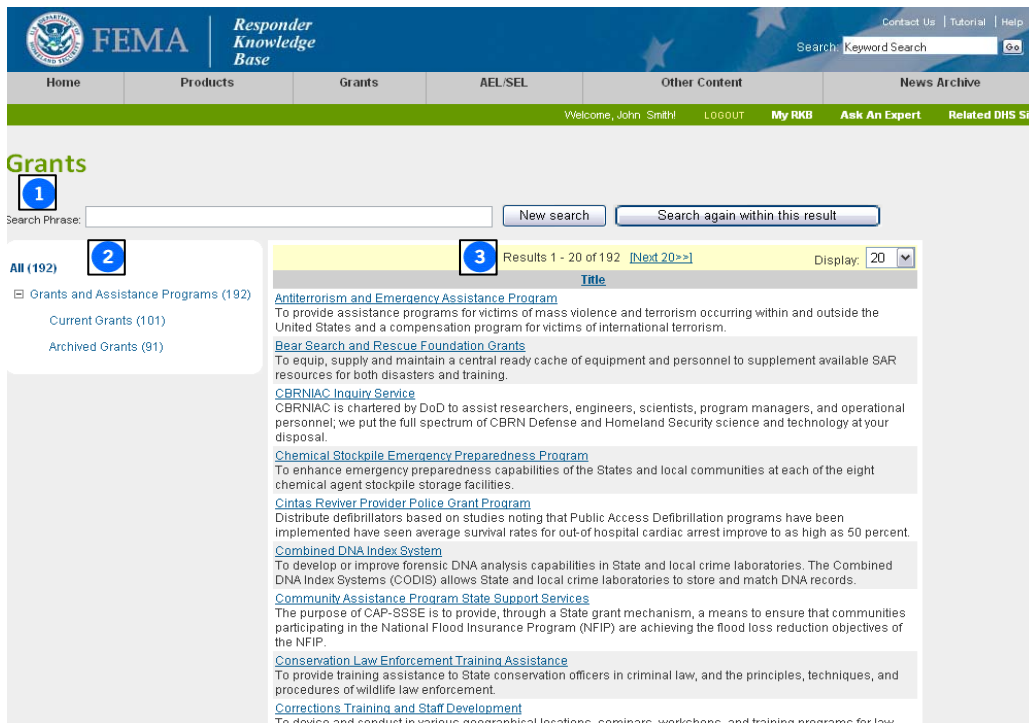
FEMA | Responder Knowledge Base

Contact Us | Tutorial | Help

Search: Keyword Search Go

Home | Products | Grants | AEL/SEL | Other Content | News Archive

Welcome, John Smith! LOGOUT My RKB Ask An Expert Related DHS Si

Grants

1

Search Phrase: New search Search again within this result

2

All (192)

⊟ Grants and Assistance Programs (192)

Current Grants (101)

Archived Grants (91)

3

Results 1 - 20 of 192 [Next 20>>] Display: 20

Title

Antiterrorism and Emergency Assistance Program
To provide assistance programs for victims of mass violence and terrorism occurring within and outside the United States and a compensation program for victims of international terrorism.

Bear Search and Rescue Foundation Grants
To equip, supply and maintain a central ready cache of equipment and personnel to supplement available SAR resources for both disasters and training.

CBRNIAC Inquiry Service
CBRNIAC is chartered by DoD to assist researchers, engineers, scientists, program managers, and operational personnel; we put the full spectrum of CBRN Defense and Homeland Security science and technology at your disposal.

Chemical Stockpile Emergency Preparedness Program
To enhance emergency preparedness capabilities of the States and local communities at each of the eight chemical agent stockpile storage facilities.

Cintas Reviver Provider Police Grant Program
Distribute defibrillators based on studies noting that Public Access Defibrillation programs have been implemented have seen average survival rates for out-of hospital cardiac arrest improve to as high as 50 percent.

Combined DNA Index System
To develop or improve forensic DNA analysis capabilities in State and local crime laboratories. The Combined DNA Index Systems (CODIS) allows State and local crime laboratories to store and match DNA records.

Community Assistance Program State Support Services
The purpose of CAP-SSSE is to provide, through a State grant mechanism, a means to ensure that communities participating in the National Flood Insurance Program (NFIP) are achieving the flood loss reduction objectives of the NFIP.

Conservation Law Enforcement Training Assistance
To provide training assistance to State conservation officers in criminal law, and the principles, techniques, and procedures of wildlife law enforcement.

Corrections Training and Staff Development
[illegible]